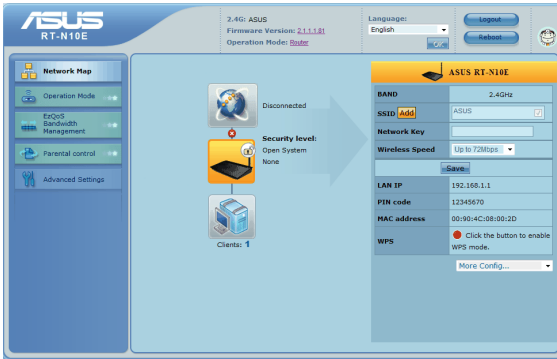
ASUS
RT-N10E

2.4G: ASUS
Firmware Version: 2.1.1.1.91
Operation Mode: Router

Language:
English

Logout
Reboot

Network Map
Operation Mode
EzQoS Bandwidth Management
Parental control
Advanced Settings

Disconnected

Security level:
Open System
None

Clients: 1

ASUS RT-N10E

| BAND | 2.4GHz |
|---|---|
| SSID Add | ASUS |
| Network Key | |
| Wireless Speed | Up to 72Mbps |
| | Save |
| LAN IP | 192.168.1.1 |
| PIN code | 12345670 |
| MAC address | 00:90:4C:08:00:2D |
| WPS | Click the button to enable WPS mode. |

More Config...